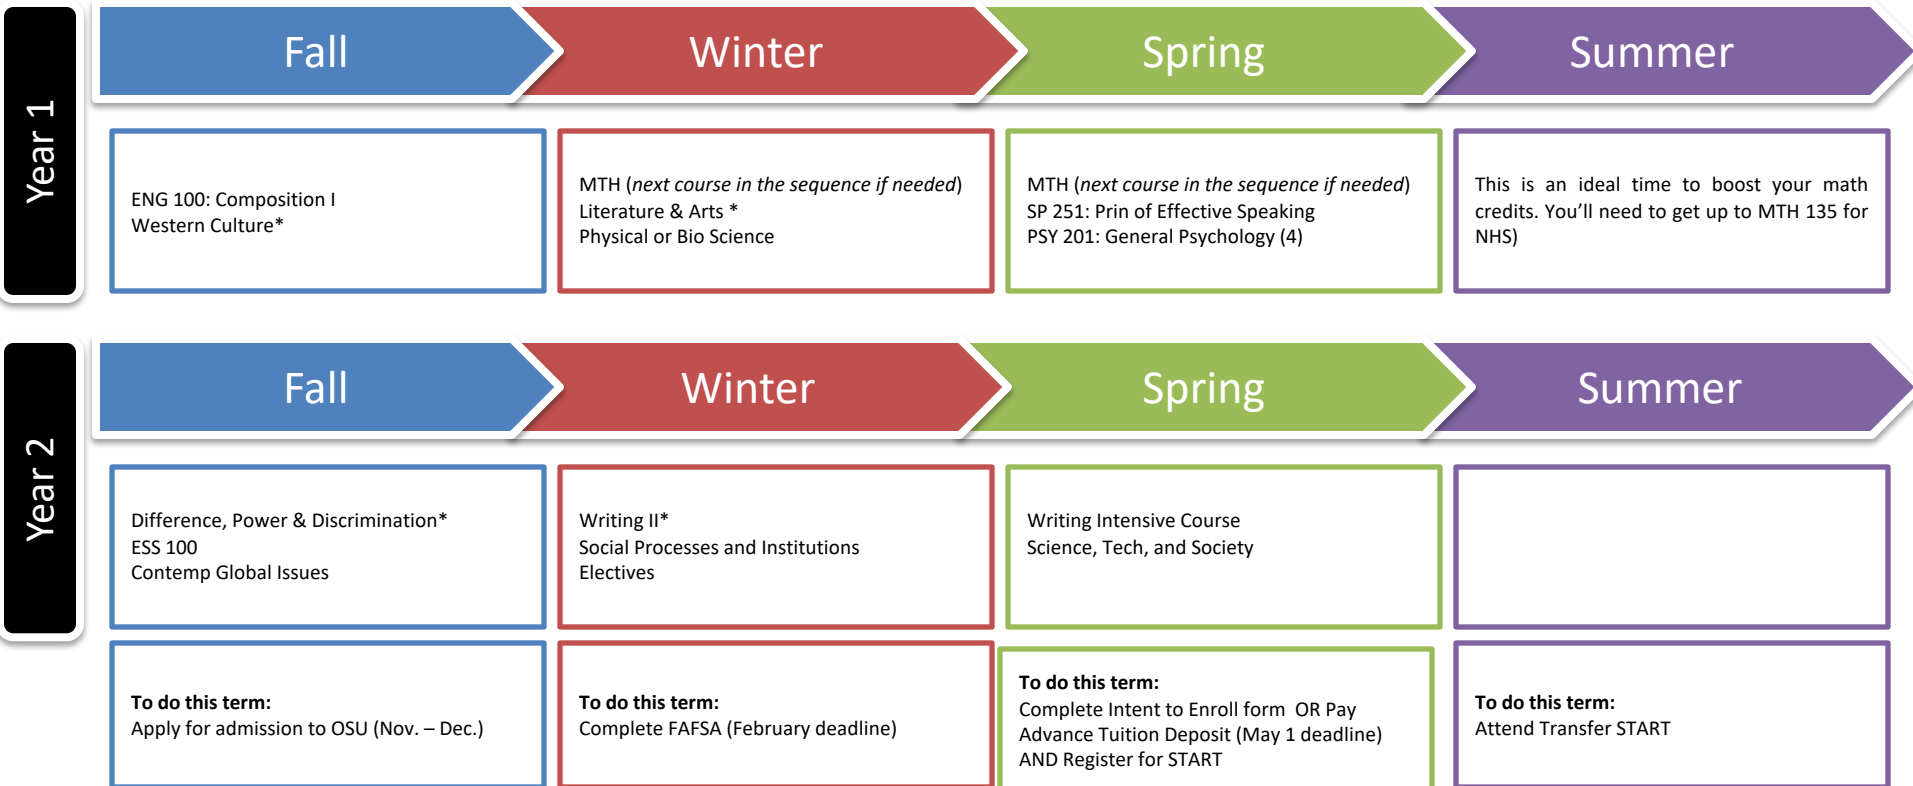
Year 1

Fall

Winter

Spring

Summer

ENG 100: Composition I
Western Culture*

MTH (*next course in the sequence if needed*)
Literature & Arts *
Physical or Bio Science

MTH (*next course in the sequence if needed*)
SP 251: Prin of Effective Speaking
PSY 201: General Psychology (4)

This is an ideal time to boost your math credits. You'll need to get up to MTH 135 for NHS)

Year 2

Fall

Winter

Spring

Summer

Difference, Power & Discrimination*
ESS 100
Contemp Global Issues

Writing II*
Social Processes and Institutions
Electives

Writing Intensive Course
Science, Tech, and Society

**To do this term:**
Apply for admission to OSU (Nov. – Dec.)

**To do this term:**
Complete FAFSA (February deadline)

**To do this term:**
Complete Intent to Enroll form OR Pay Advance Tuition Deposit (May 1 deadline) AND Register for START

**To do this term:**
Attend Transfer START